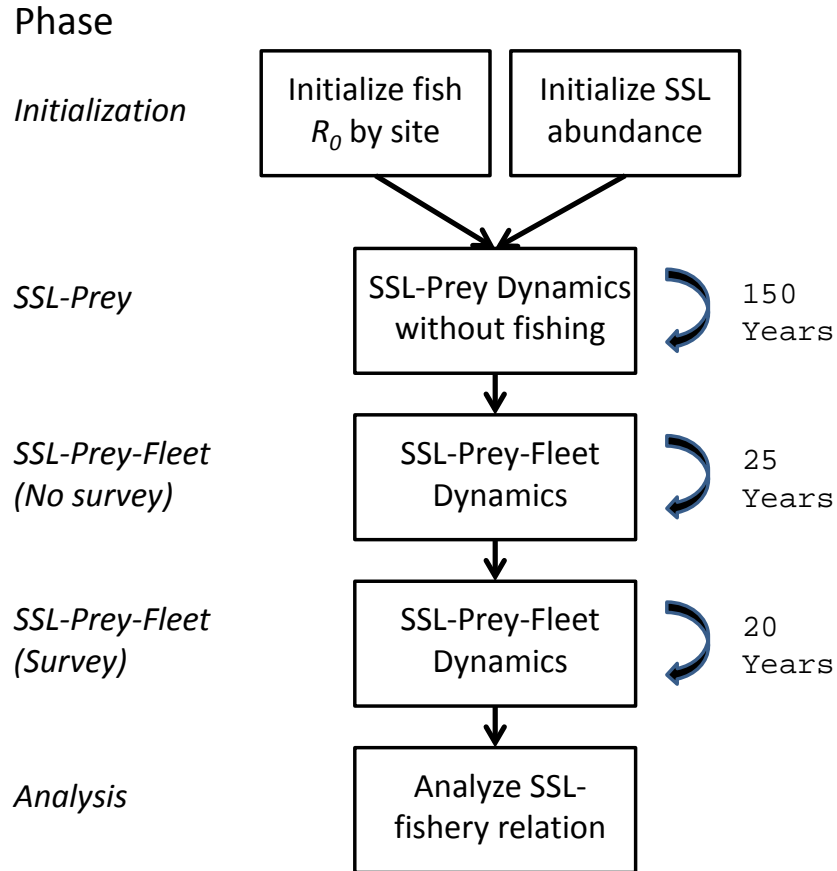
Phase

Initialization

Initialize fish $R_0$ by site

Initialize SSL abundance

SSL-Prey

SSL-Prey Dynamics without fishing

150 Years

SSL-Prey-Fleet (No survey)

SSL-Prey-Fleet Dynamics

25 Years

SSL-Prey-Fleet (Survey)

SSL-Prey-Fleet Dynamics

20 Years

Analysis

Analyze SSL-fishery relation